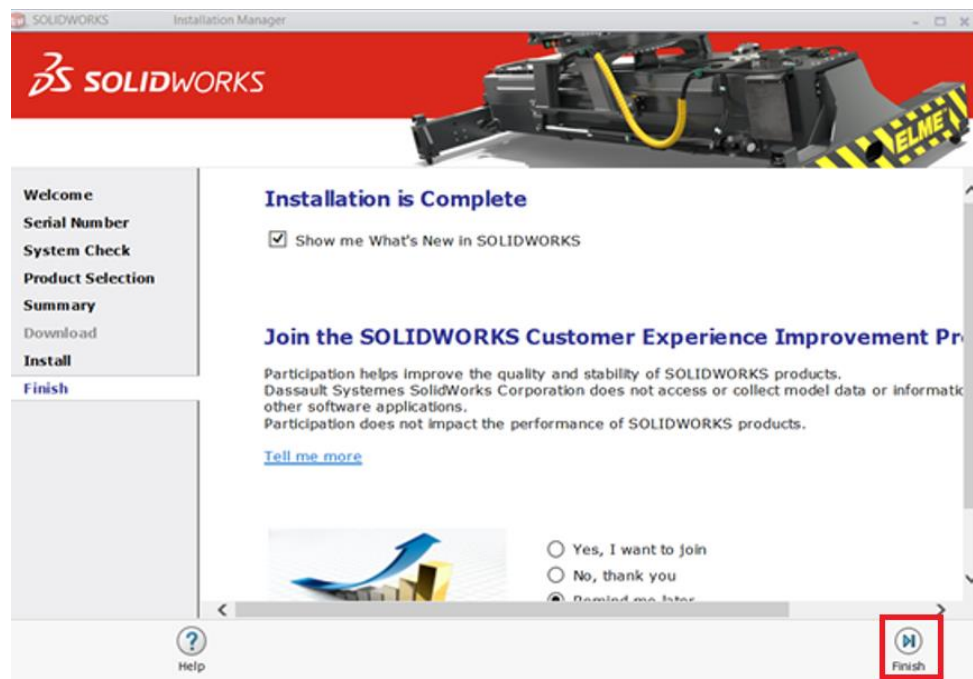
SOLIDWORKS Installation Manager

3S SOLIDWORKS

ELME

Welcome
Serial Number
System Check
Product Selection
Summary
Download
Install
Finish

Installation is Complete

☑ Show me What's New in SOLIDWORKS

Join the SOLIDWORKS Customer Experience Improvement Pr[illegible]

Participation helps improve the quality and stability of SOLIDWORKS products.
Dassault Systemes SolidWorks Corporation does not access or collect model data or informatio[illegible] other software applications.
Participation does not impact the performance of SOLIDWORKS products.

Tell me more

○ Yes, I want to join
○ No, thank you
◉ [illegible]

Help

Finish